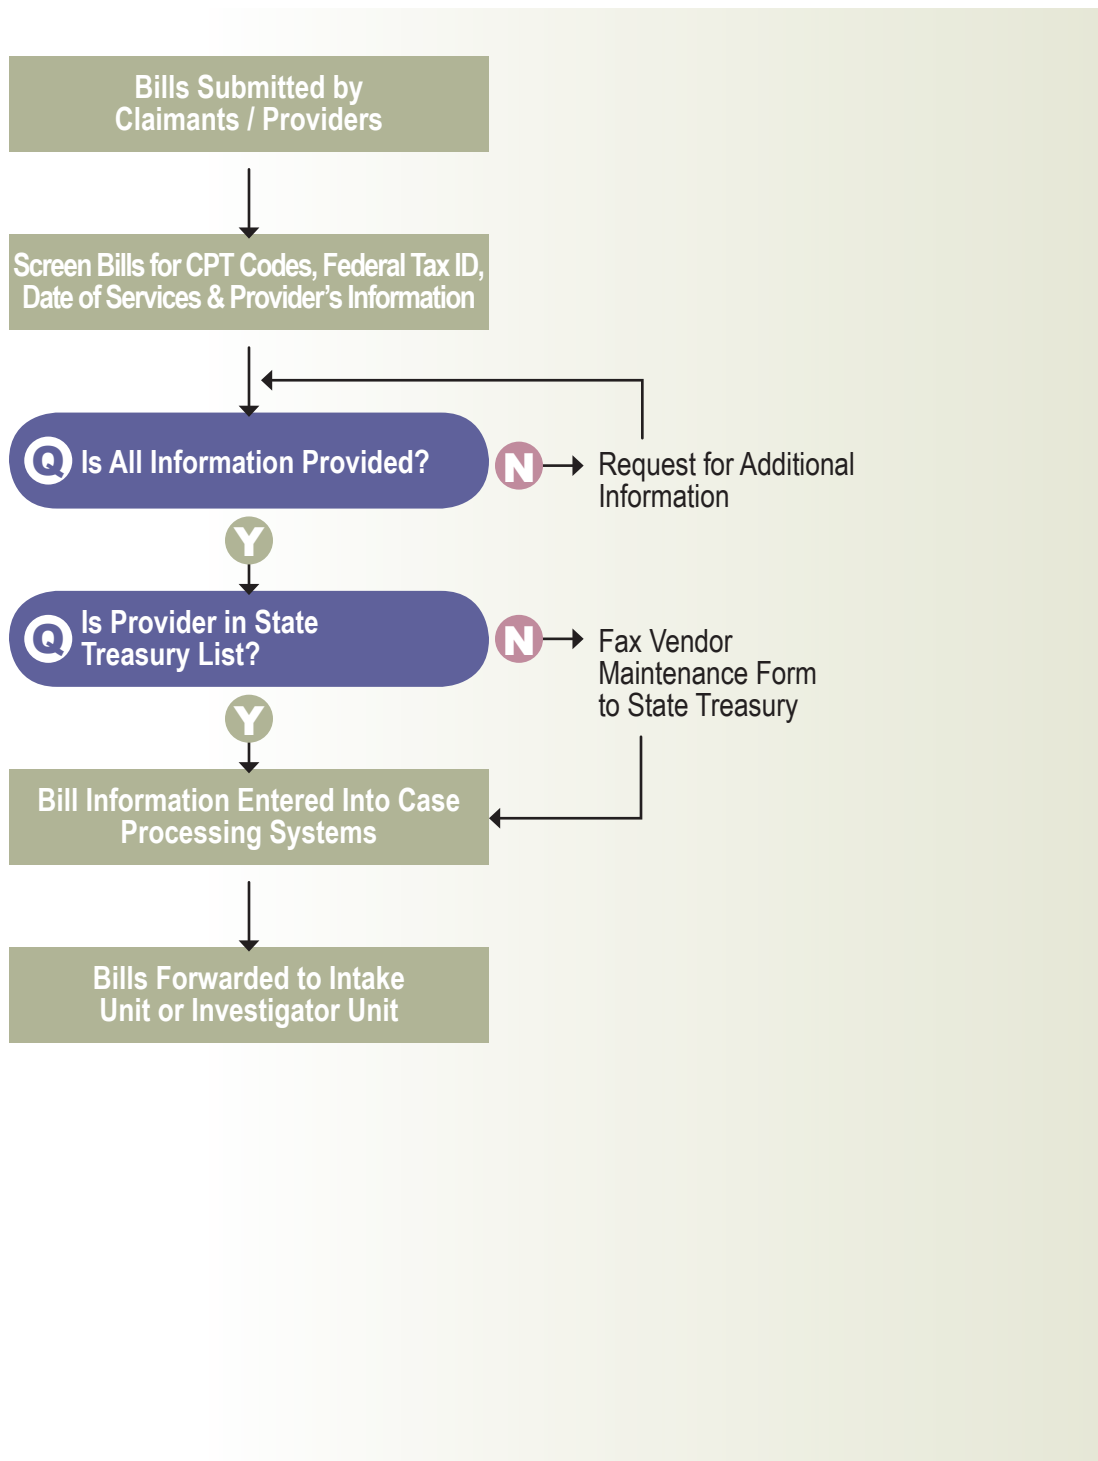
Bills Submitted by Claimants / Providers

Screen Bills for CPT Codes, Federal Tax ID, Date of Services & Provider's Information

Q Is All Information Provided?

N Request for Additional Information

Y

Q Is Provider in State Treasury List?

N Fax Vendor Maintenance Form to State Treasury

Y

Bill Information Entered Into Case Processing Systems

Bills Forwarded to Intake Unit or Investigator Unit